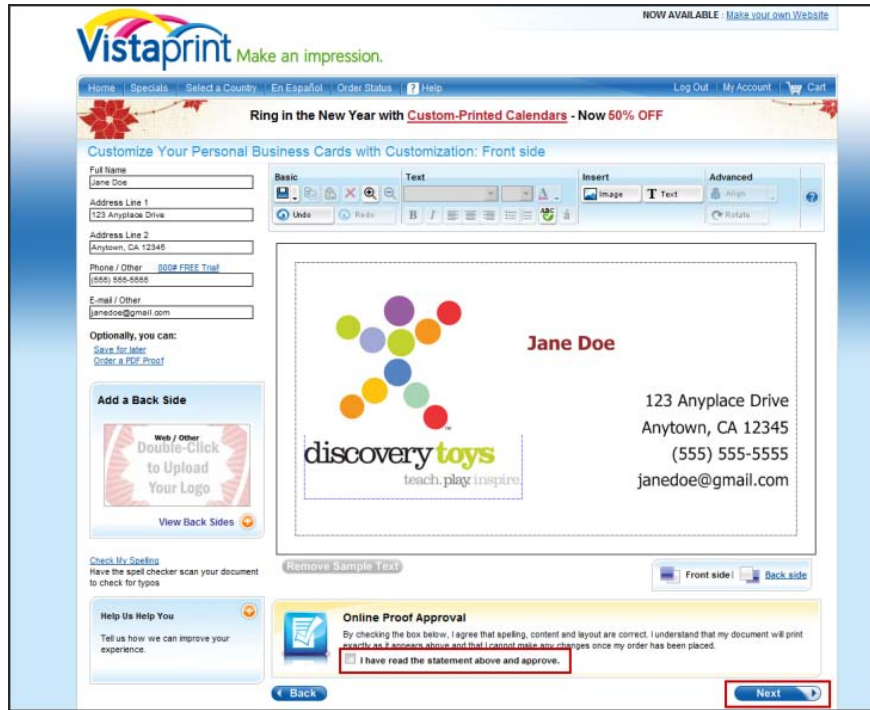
NOW AVAILABLE : Make your own Website

Vistaprint Make an impression.

Home | Specials | Select a Country | En Español | Order Status | ? Help

Log Out | My Account | Cart

Ring in the New Year with Custom-Printed Calendars - Now 50% OFF

Customize Your Personal Business Cards with Customization: Front side

Full Name
Jane Doe

Address Line 1
123 Anyplace Drive

Address Line 2
Anytown, CA 12345

Phone / Other 800# FREE Trial
(555) 555-5555

E-mail / Other
janedoe@gmail.com

Optionally, you can:
Save for later
Order a PDF Proof

Basic

Undo Redo

Text

B I

Insert

Image T Text

Advanced

Align

Rotate

?

Jane Doe

discovery toys
teach. play. inspire.

123 Anyplace Drive
Anytown, CA 12345
(555) 555-5555
janedoe@gmail.com

Add a Back Side

Web / Other
Double-Click to Upload Your Logo

View Back Sides

Check My Spelling
Have the spell checker scan your document to check for typos

Remove Sample Text

Front side | Back side

Help Us Help You

Tell us how we can improve your experience.

Online Proof Approval

By checking the box below, I agree that spelling, content and layout are correct. I understand that my document will print exactly as it appears above and that I cannot make any changes once my order has been placed.

I have read the statement above and approve.

Back

Next